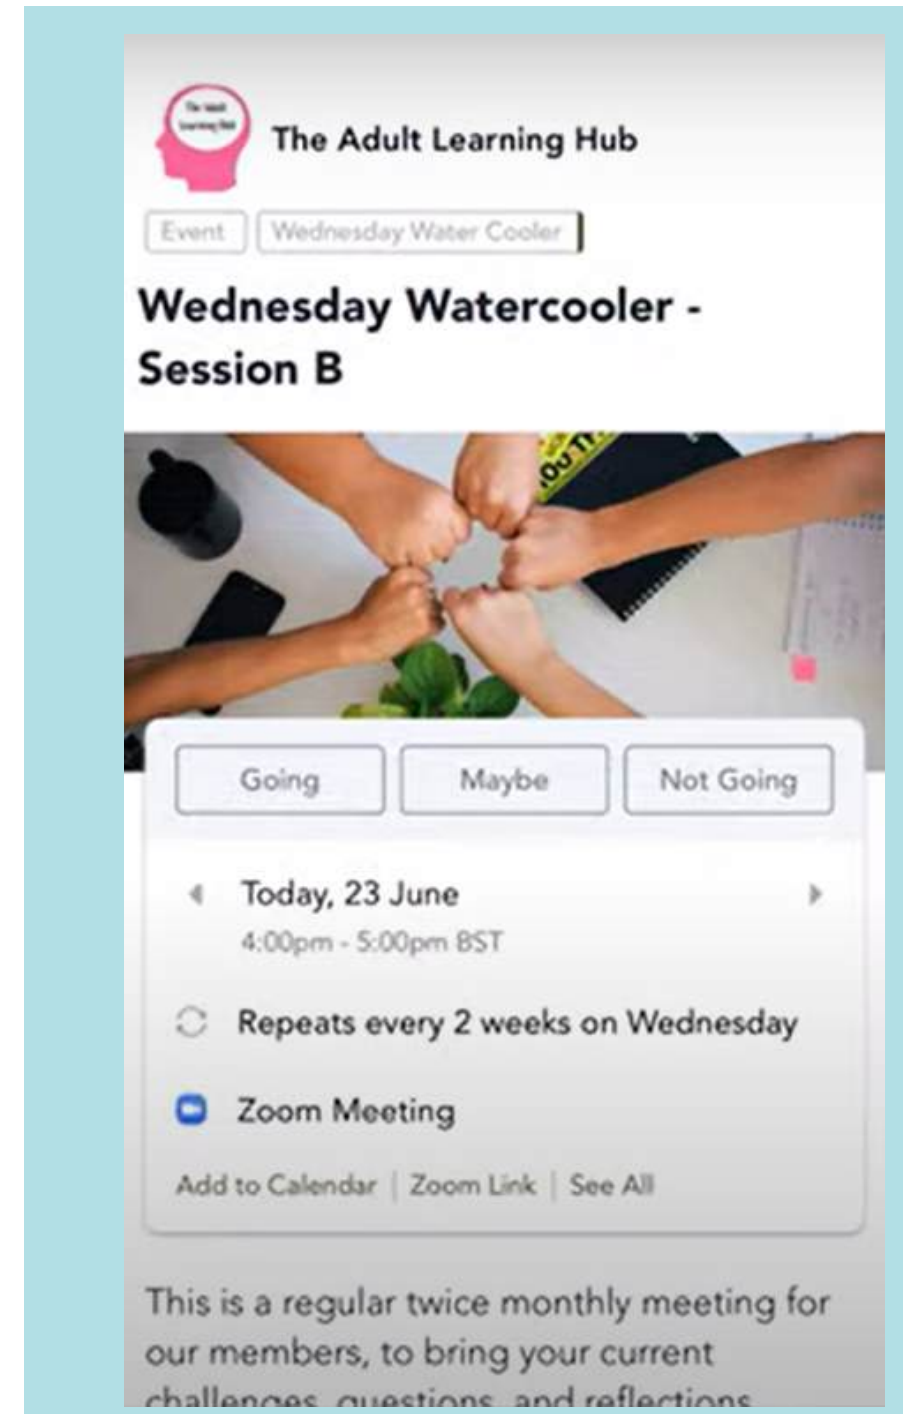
The Adult Learning Hub

The Adult Learning Hub

Event | Wednesday Water Cooler

Wednesday Watercooler - Session B

Going | Maybe | Not Going

Today, 23 June
4:00pm - 5:00pm BST

Repeats every 2 weeks on Wednesday

Zoom Meeting

Add to Calendar | Zoom Link | See All

This is a regular twice monthly meeting for our members, to bring your current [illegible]